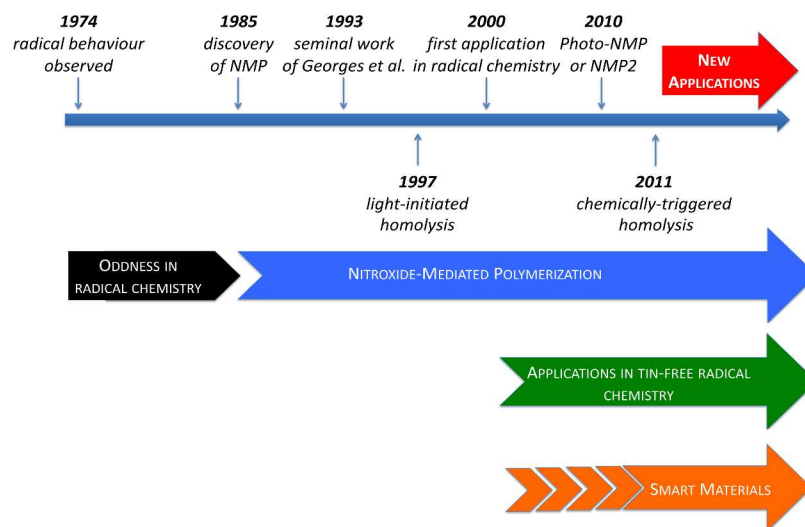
**1974**
radical behaviour observed

**1985**
discovery of NMP

**1993**
seminal work of Georges et al.

**2000**
first application in radical chemistry

**2010**
Photo-NMP or NMP2

NEW APPLICATIONS

**1997**
light-initiated homolysis

**2011**
chemically-triggered homolysis

ODDNESS IN RADICAL CHEMISTRY

NITROXIDE-MEDIATED POLYMERIZATION

APPLICATIONS IN TIN-FREE RADICAL CHEMISTRY

SMART MATERIALS